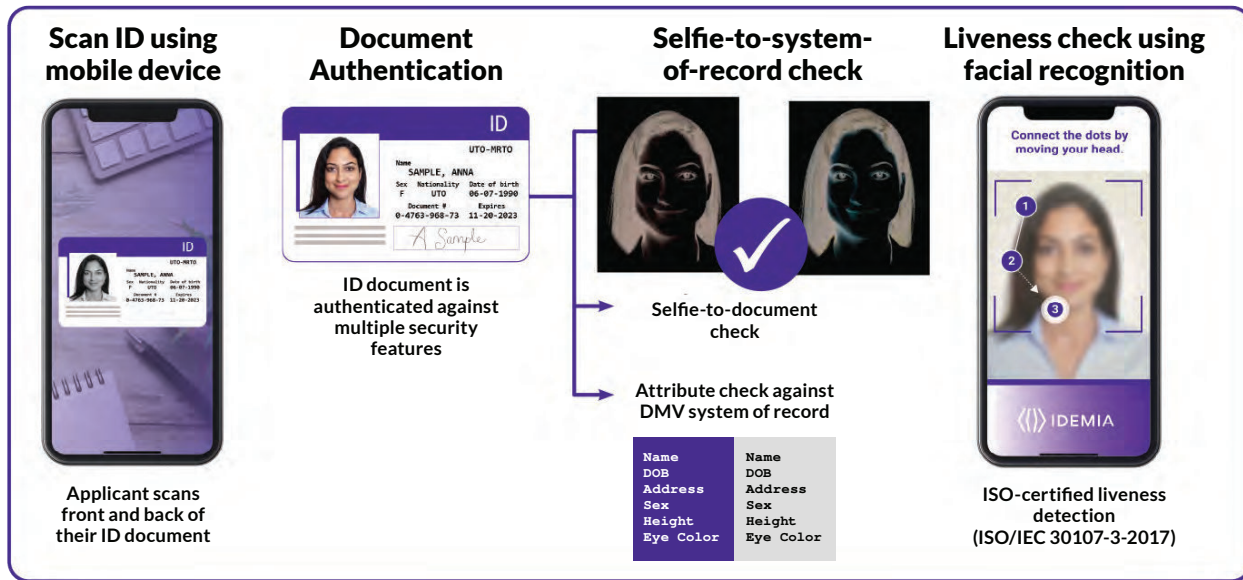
Scan ID using mobile device

ID
UTO-MRTO
Name
SAMPLE, ANNA
Sex F Nationality UTO Date of birth 06-07-1990
Document # 0-4763-968-73 Expires 11-20-2023

Applicant scans front and back of their ID document

Document Authentication

ID
UTO-MRTO
Name
SAMPLE, ANNA
Sex F Nationality UTO Date of birth 06-07-1990
Document # 0-4763-968-73 Expires 11-20-2023
A Sample

ID document is authenticated against multiple security features

Selfie-to-system-of-record check

Selfie-to-document check

Attribute check against DMV system of record

| Name | Name |
|---|---|
| DOB | DOB |
| Address | Address |
| Sex | Sex |
| Height | Height |
| Eye Color | Eye Color |

Liveness check using facial recognition

Connect the dots by moving your head.

1
2
3

IDEMIA

ISO-certified liveness detection (ISO/IEC 30107-3-2017)